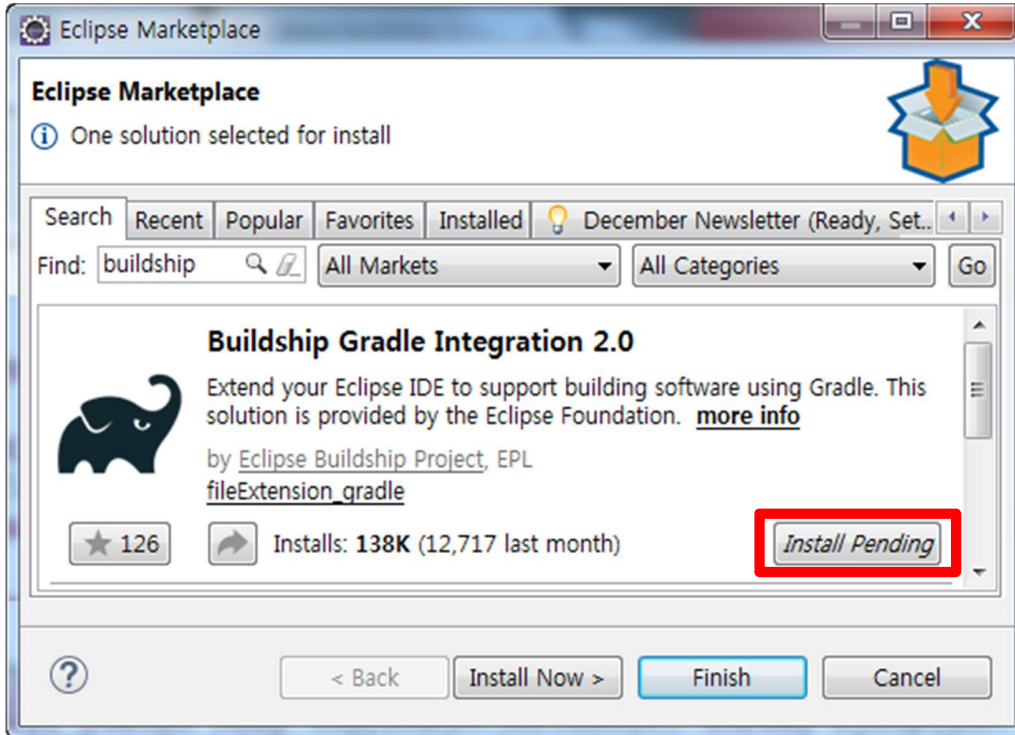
Eclipse Marketplace

Eclipse Marketplace

One solution selected for install

Search | Recent | Popular | Favorites | Installed | December Newsletter (Ready, Set..

Find: buildship | All Markets | All Categories | Go

Buildship Gradle Integration 2.0

Extend your Eclipse IDE to support building software using Gradle. This solution is provided by the Eclipse Foundation. more info

by Eclipse Buildship Project, EPL

fileExtension_gradle

126

Installs: 138K (12,717 last month)

Install Pending

< Back | Install Now > | Finish | Cancel